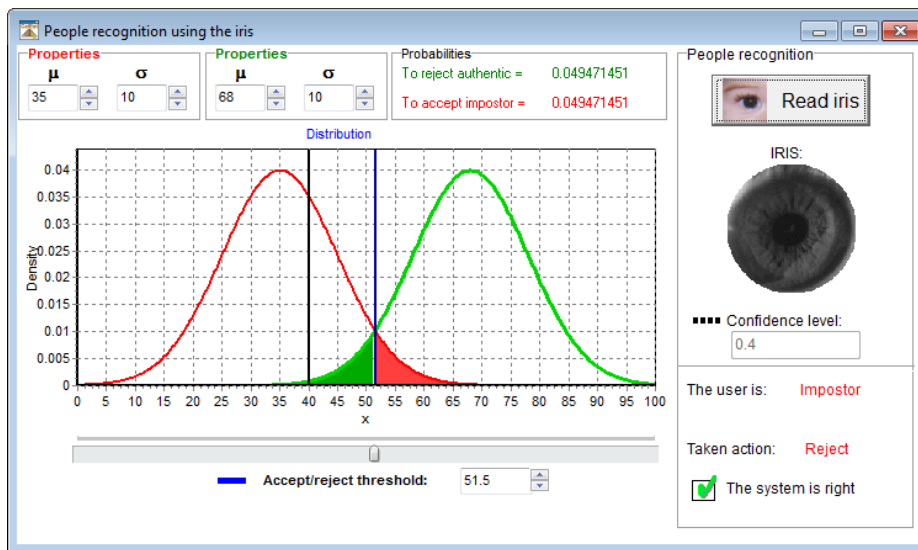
People recognition using the iris

Properties
μ σ
35 10

Properties
μ σ
68 10

Probabilities
To reject authentic = 0.049471451
To accept impostor = 0.049471451

People recognition
Read iris
IRIS:
Confidence level:
0.4

Distribution

Density
0.04
0.035
0.03
0.025
0.02
0.015
0.01
0.005
0
0 5 10 15 20 25 30 35 40 45 50 55 60 65 70 75 80 85 90 95 100
x

Accept/reject threshold: 51.5

The user is: Impostor

Taken action: Reject

The system is right